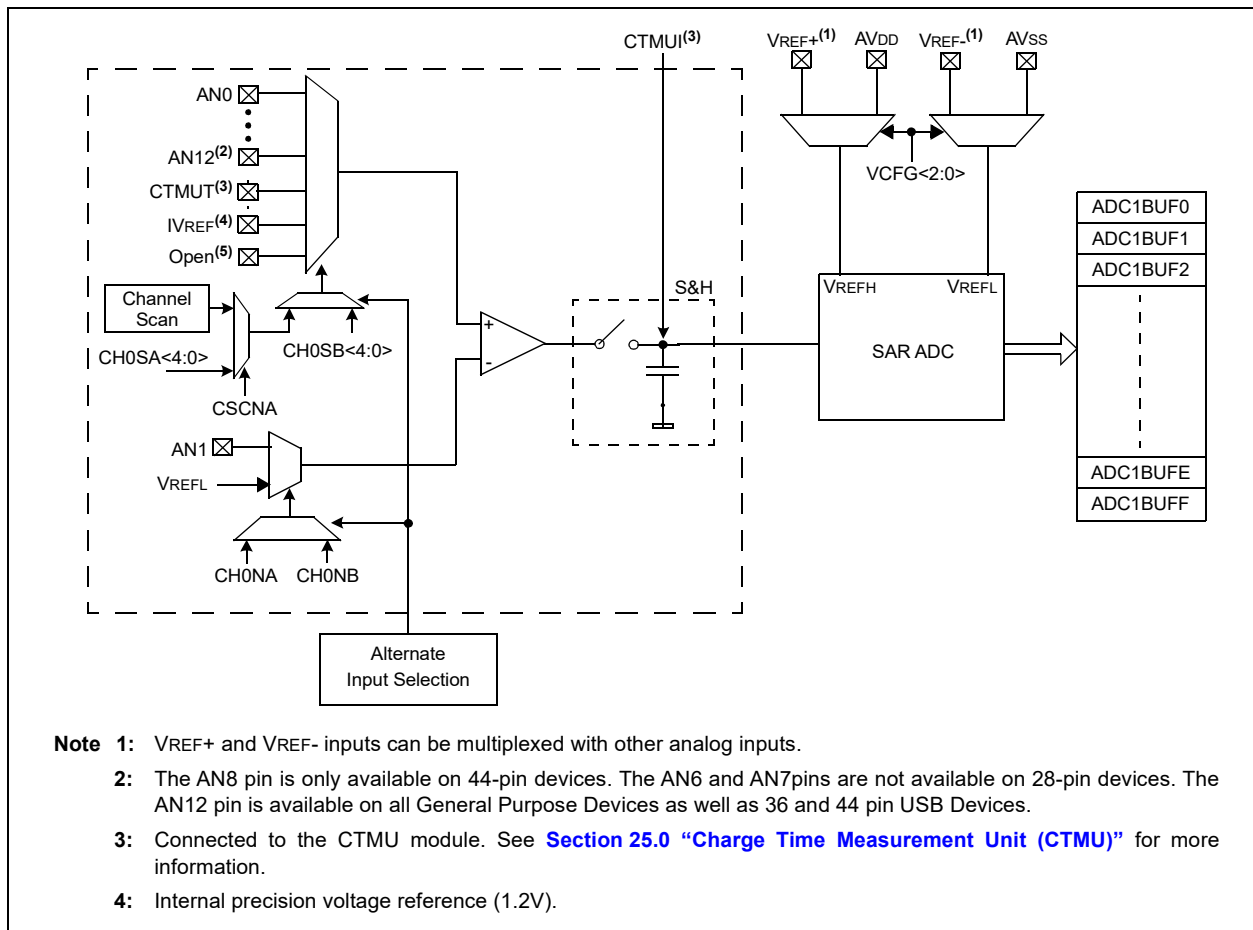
CTMUI$^{(3)}$
VREF+$^{(1)}$ AVDD VREF-$^{(1)}$ AVSS
AN0
AN12$^{(2)}$
CTMUT$^{(3)}$
IVREF$^{(4)}$
Open$^{(5)}$
VCFG<2:0>
ADC1BUF0
ADC1BUF1
ADC1BUF2
Channel Scan
S&H
VREFH VREFL
+
-
CH0SA<4:0>
CH0SB<4:0>
SAR ADC
CSCNA
AN1
VREFL
ADC1BUFE
ADC1BUFF
CH0NA CH0NB
Alternate Input Selection

Note 1: VREF+ and VREF- inputs can be multiplexed with other analog inputs.

2: The AN8 pin is only available on 44-pin devices. The AN6 and AN7pins are not available on 28-pin devices. The AN12 pin is available on all General Purpose Devices as well as 36 and 44 pin USB Devices.

3: Connected to the CTMU module. See Section 25.0 “Charge Time Measurement Unit (CTMU)” for more information.

4: Internal precision voltage reference (1.2V).